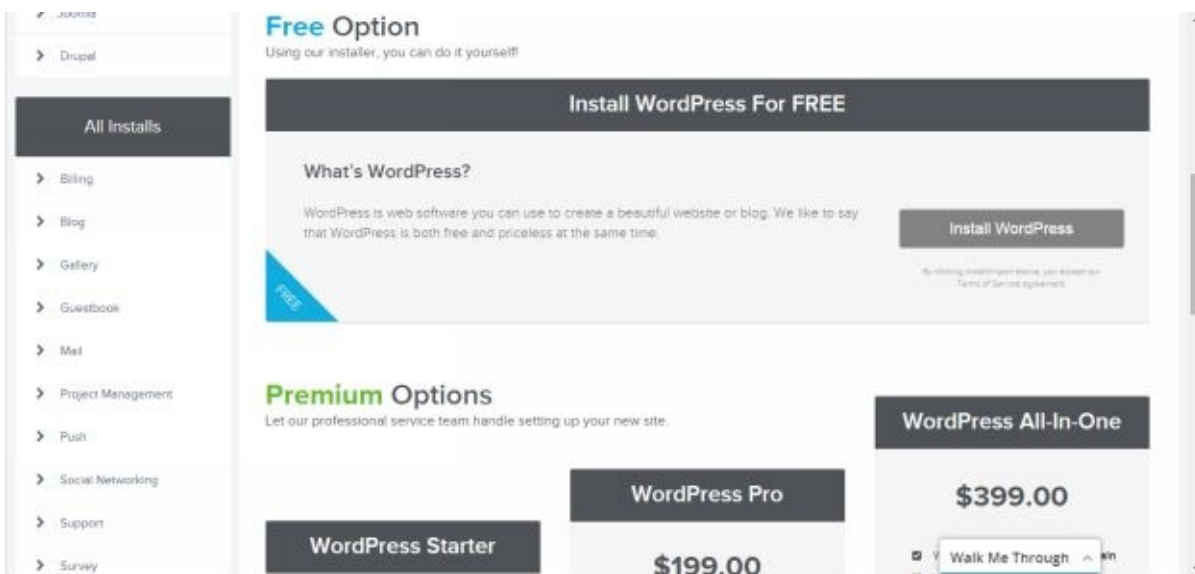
Joomla

Drupal

All Installs

Billing

Blog

Gallery

Guestbook

Mail

Project Management

Push

Social Networking

Support

Survey

Free Option
Using our installer, you can do it yourself!

Install WordPress For FREE

What's WordPress?

WordPress is web software you can use to create a beautiful website or blog. We like to say that WordPress is both free and priceless at the same time.

FREE

Install WordPress

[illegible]

Premium Options
Let our professional service team handle setting up your new site.

WordPress Starter

WordPress Pro

$199.00

WordPress All-In-One

$399.00

Walk Me Through